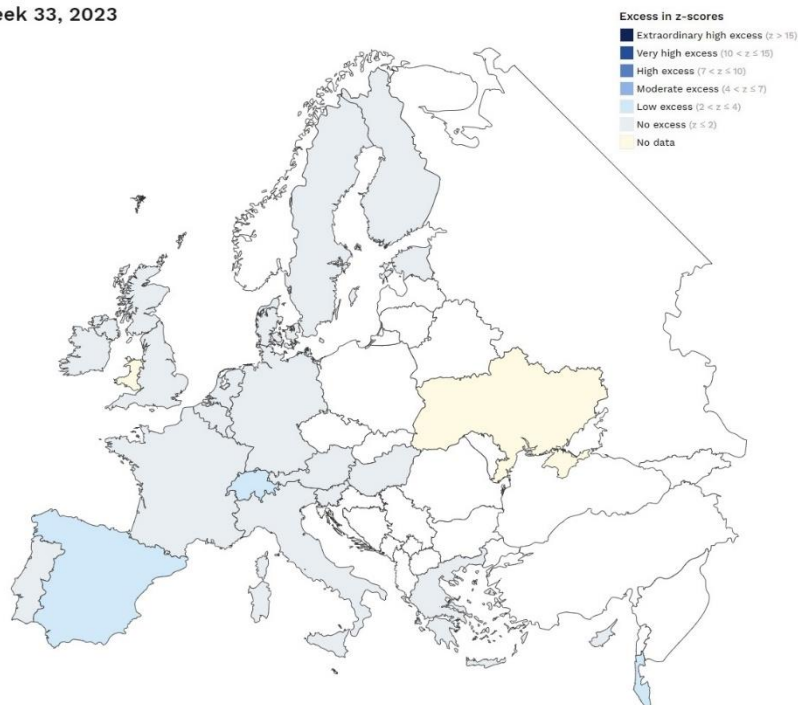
eek 33, 2023

Excess in z-scores
Extraordinary high excess ($z > 15$)
Very high excess ($10 < z \leq 15$)
High excess ($7 < z \leq 10$)
Moderate excess ($4 < z \leq 7$)
Low excess ($2 < z \leq 4$)
No excess ($z \leq 2$)
No data